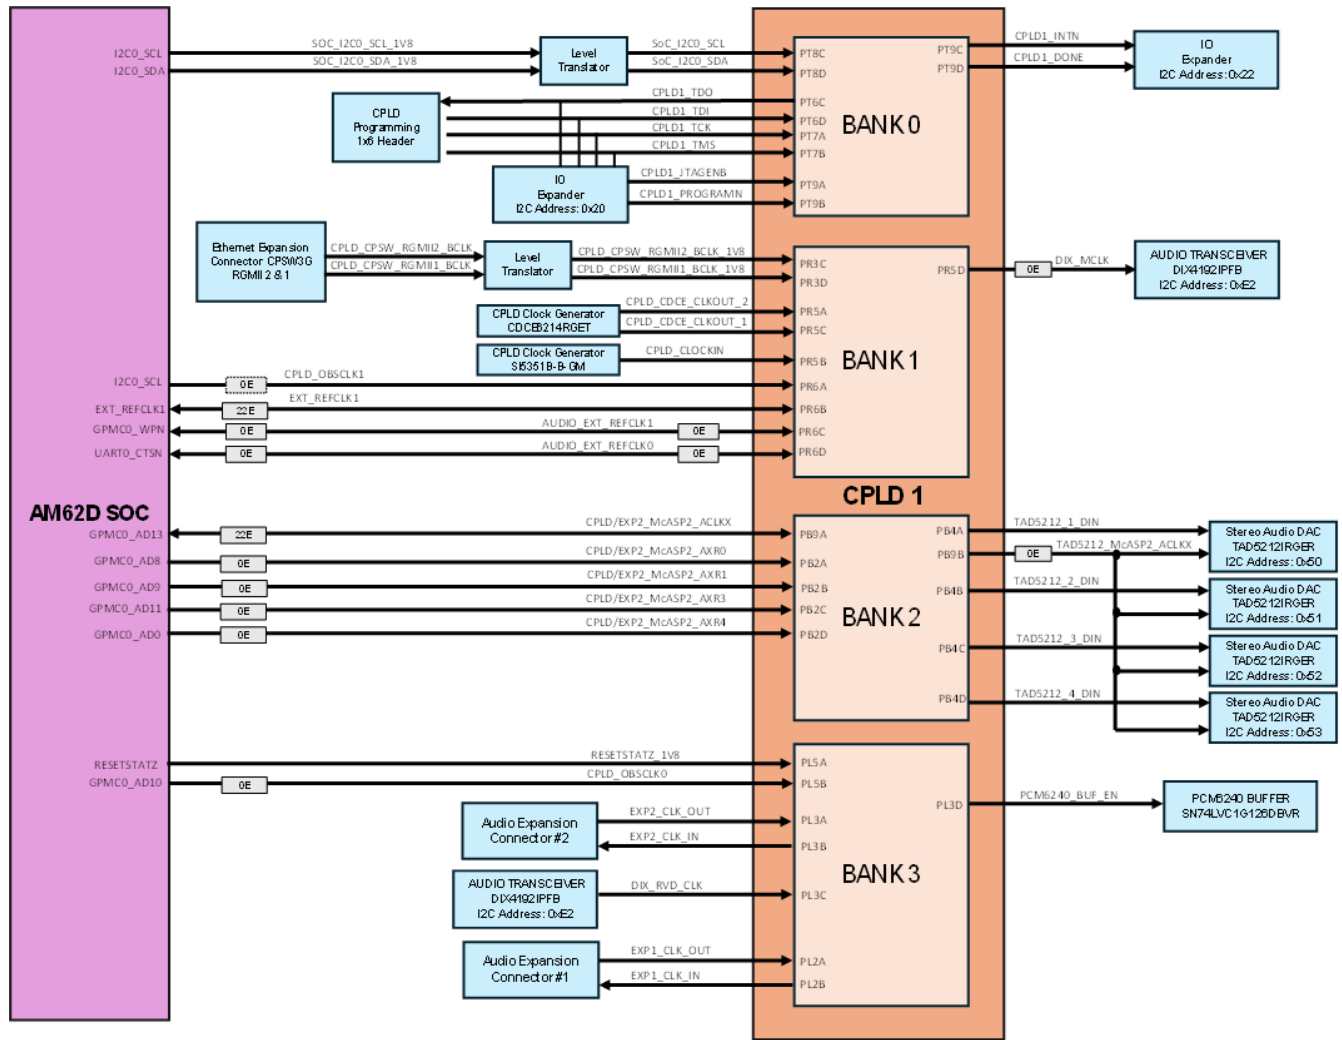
I2C0_SCL
I2C0_SDA
SOC_I2C0_SCL_1V8
SOC_I2C0_SDA_1V8
Level Translator
SoC_I2C0_SCL
SoC_I2C0_SDA
PT8C
PT8D
PT9C
PT9D
CPLD1_INTN
CPLD1_DONE
IO Expander I2C Address: 0x22
CPLD Programming 1x6 Header
CPLD1_TDO
CPLD1_TDI
CPLD1_TCK
CPLD1_TMS
PT6C
PT6D
PT7A
PT7B
BANK 0
IO Expander I2C Address: 0x20
CPLD1_JTAGENB
CPLD1_PROGRAMN
PT9A
PT9B
Ethernet Expansion Connector CPSW3G RGMII 2 & 1
CPLD_CPSW_RGMII2_BCLK
CPLD_CPSW_RGMII1_BCLK
Level Translator
CPLD_CPSW_RGMII2_BCLK_1V8
CPLD_CPSW_RGMII1_BCLK_1V8
PR3C
PR3D
PR5D
0E
DIX_MCLK
AUDIO TRANSCEIVER DIX4192IPFB I2C Address: 0xE2
CPLD Clock Generator CDCE6214RGET
CPLD_CDCE_CLKOUT_2
CPLD_CDCE_CLKOUT_1
PR5A
PR5C
CPLD Clock Generator SI5351B-B-GM
CPLD_CLOCKIN
PR5B
BANK 1
I2C0_SCL
0E
CPLD_OBSCLK1
PR6A
EXT_REFCLK1
22E
EXT_REFCLK1
PR6B
GPMC0_WPN
0E
AUDIO_EXT_REFCLK1
0E
PR6C
UART0_CTSN
0E
AUDIO_EXT_REFCLK0
0E
PR6D
CPLD 1
AM62D SOC
GPMC0_AD13
22E
CPLD/EXP2_McASP2_ACLKX
PB9A
PB4A
TAD5212_1_DIN
Stereo Audio DAC TAD5212IRGER I2C Address: 0x50
GPMC0_AD8
0E
CPLD/EXP2_McASP2_AXR0
PB2A
PB9B
0E
TAD5212_McASP2_ACLKX
GPMC0_AD9
0E
CPLD/EXP2_McASP2_AXR1
PB2B
PB4B
TAD5212_2_DIN
Stereo Audio DAC TAD5212IRGER I2C Address: 0x51
GPMC0_AD11
0E
CPLD/EXP2_McASP2_AXR3
PB2C
BANK 2
GPMC0_AD0
0E
CPLD/EXP2_McASP2_AXR4
PB2D
PB4C
TAD5212_3_DIN
Stereo Audio DAC TAD5212IRGER I2C Address: 0x52
PB4D
TAD5212_4_DIN
Stereo Audio DAC TAD5212IRGER I2C Address: 0x53
RESETSTATZ
RESETSTATZ_1V8
PL5A
GPMC0_AD10
0E
CPLD_OBSCLK0
PL5B
PL3D
PCM6240_BUF_EN
PCM6240 BUFFER SN74LVC1G126DBVR
Audio Expansion Connector #2
EXP2_CLK_OUT
EXP2_CLK_IN
PL3A
PL3B
BANK 3
AUDIO TRANSCEIVER DIX4192IPFB I2C Address: 0xE2
DIX_RVD_CLK
PL3C
Audio Expansion Connector #1
EXP1_CLK_OUT
EXP1_CLK_IN
PL2A
PL2B